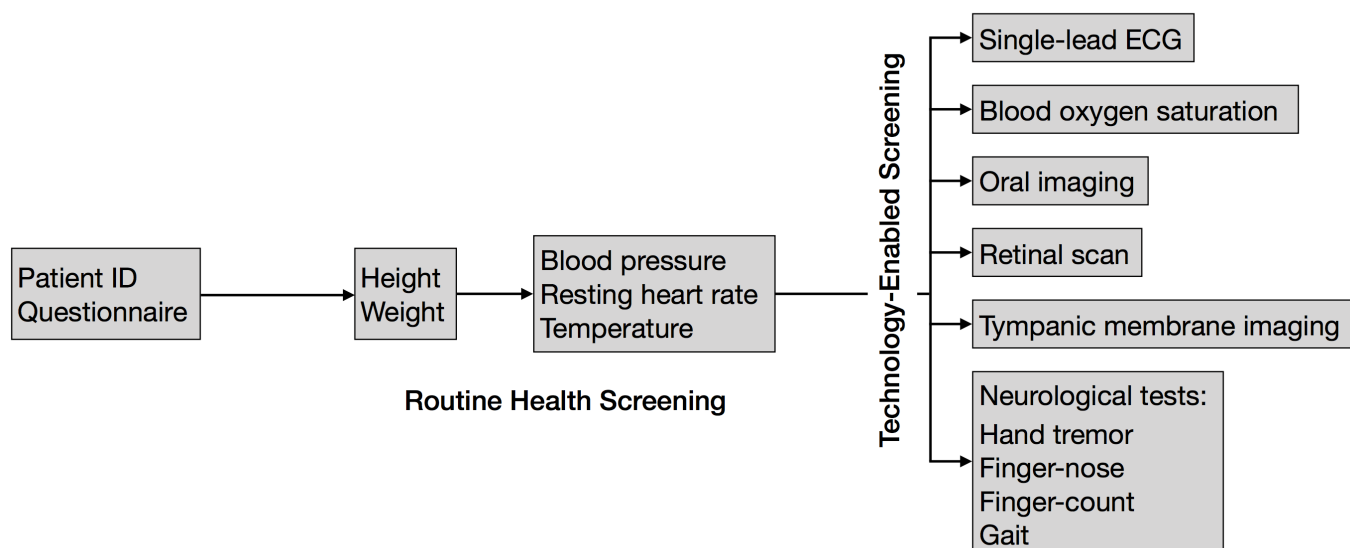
Patient ID
Questionnaire

Height
Weight

Blood pressure
Resting heart rate
Temperature

Routine Health Screening

Technology-Enabled Screening

Single-lead ECG

Blood oxygen saturation

Oral imaging

Retinal scan

Tympanic membrane imaging

Neurological tests:
Hand tremor
Finger-nose
Finger-count
Gait